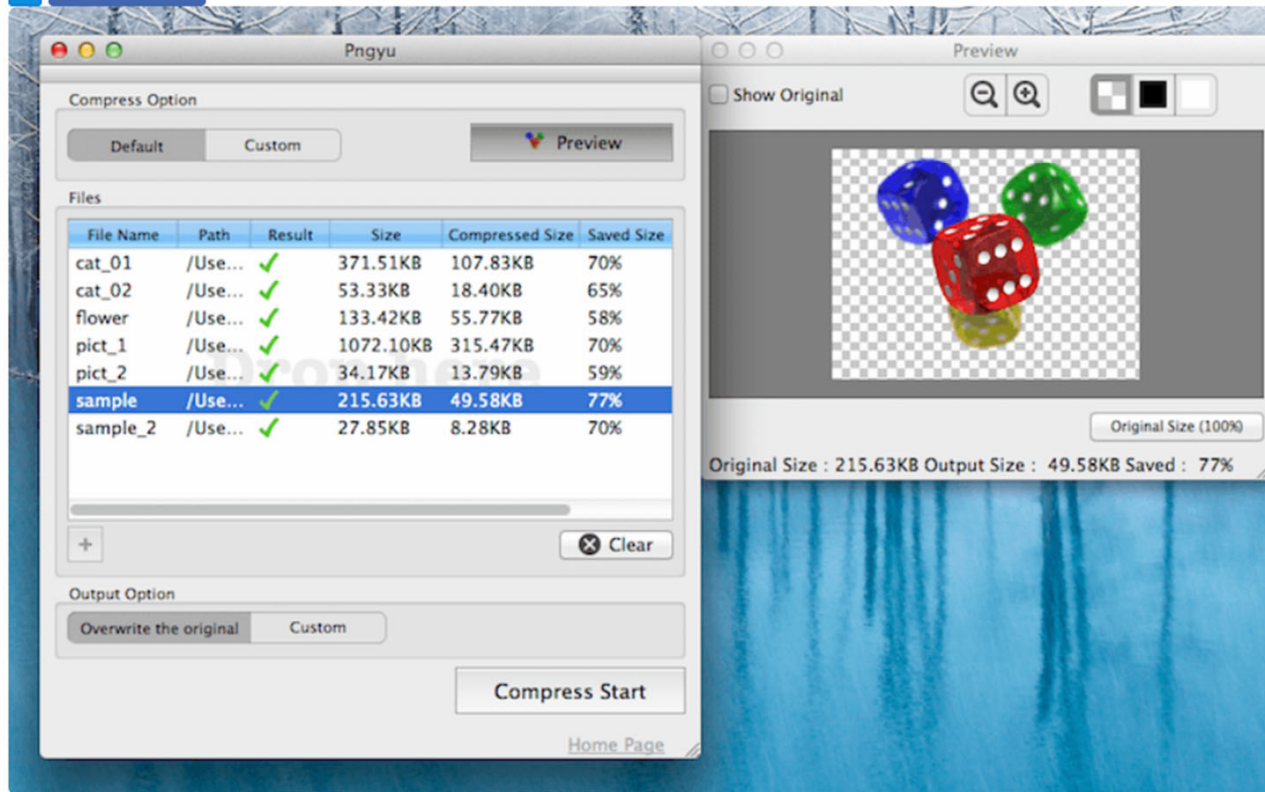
Pngyu

Compress Option

Default Custom

Preview

Files

| File Name | Path | Result | Size | Compressed Size | Saved Size |
|---|---|---|---|---|---|
| cat_01 | /Use... | ✓ | 371.51KB | 107.83KB | 70% |
| cat_02 | /Use... | ✓ | 53.33KB | 18.40KB | 65% |
| flower | /Use... | ✓ | 133.42KB | 55.77KB | 58% |
| pict_1 | /Use... | ✓ | 1072.10KB | 315.47KB | 70% |
| pict_2 | /Use... | ✓ | 34.17KB | 13.79KB | 59% |
| sample | /Use... | ✓ | 215.63KB | 49.58KB | 77% |
| sample_2 | /Use... | ✓ | 27.85KB | 8.28KB | 70% |

Drop here

+

Clear

Output Option

Overwrite the original Custom

Compress Start

Home Page

Preview

Show Original

Original Size (100%)

Original Size : 215.63KB Output Size : 49.58KB Saved : 77%